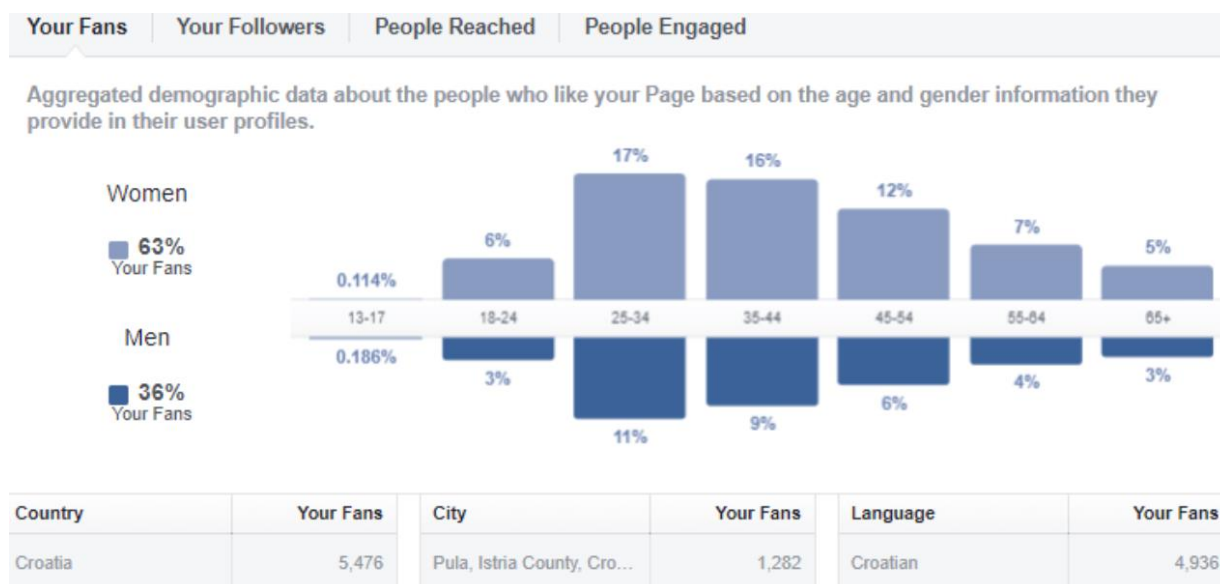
Your Fans | Your Followers | People Reached | People Engaged

Aggregated demographic data about the people who like your Page based on the age and gender information they provide in their user profiles.

Women
63%
Your Fans

Men
36%
Your Fans

0.114% 6% 17% 16% 12% 7% 5%

13-17 18-24 25-34 35-44 45-54 55-64 65+

0.186% 3% 11% 9% 6% 4% 3%

| Country | Your Fans |
|---|---|
| Croatia | 5,476 |

| City | Your Fans |
|---|---|
| Pula, Istria County, Cro... | 1,282 |

| Language | Your Fans |
|---|---|
| Croatian | 4,936 |